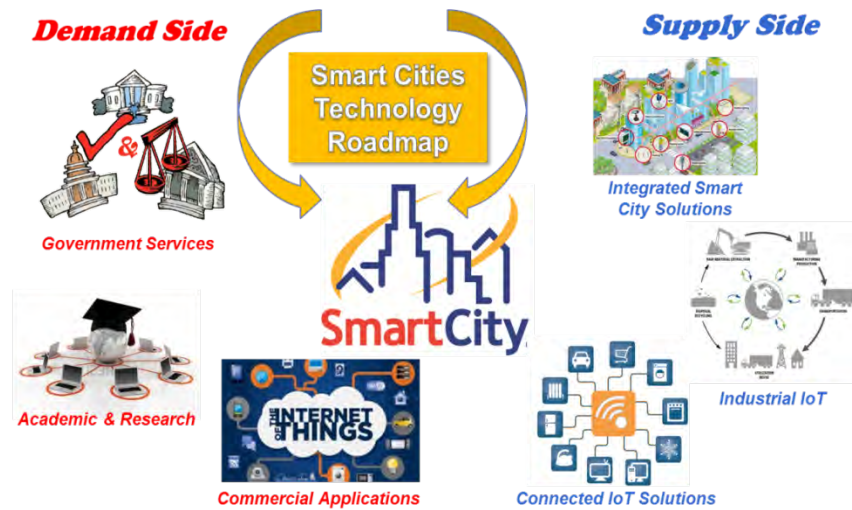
Demand Side

Supply Side

Smart Cities Technology Roadmap

&

Government Services

Integrated Smart City Solutions

SmartCity

Industrial IoT

Academic & Research

THE INTERNET OF THINGS

Commercial Applications

Connected IoT Solutions